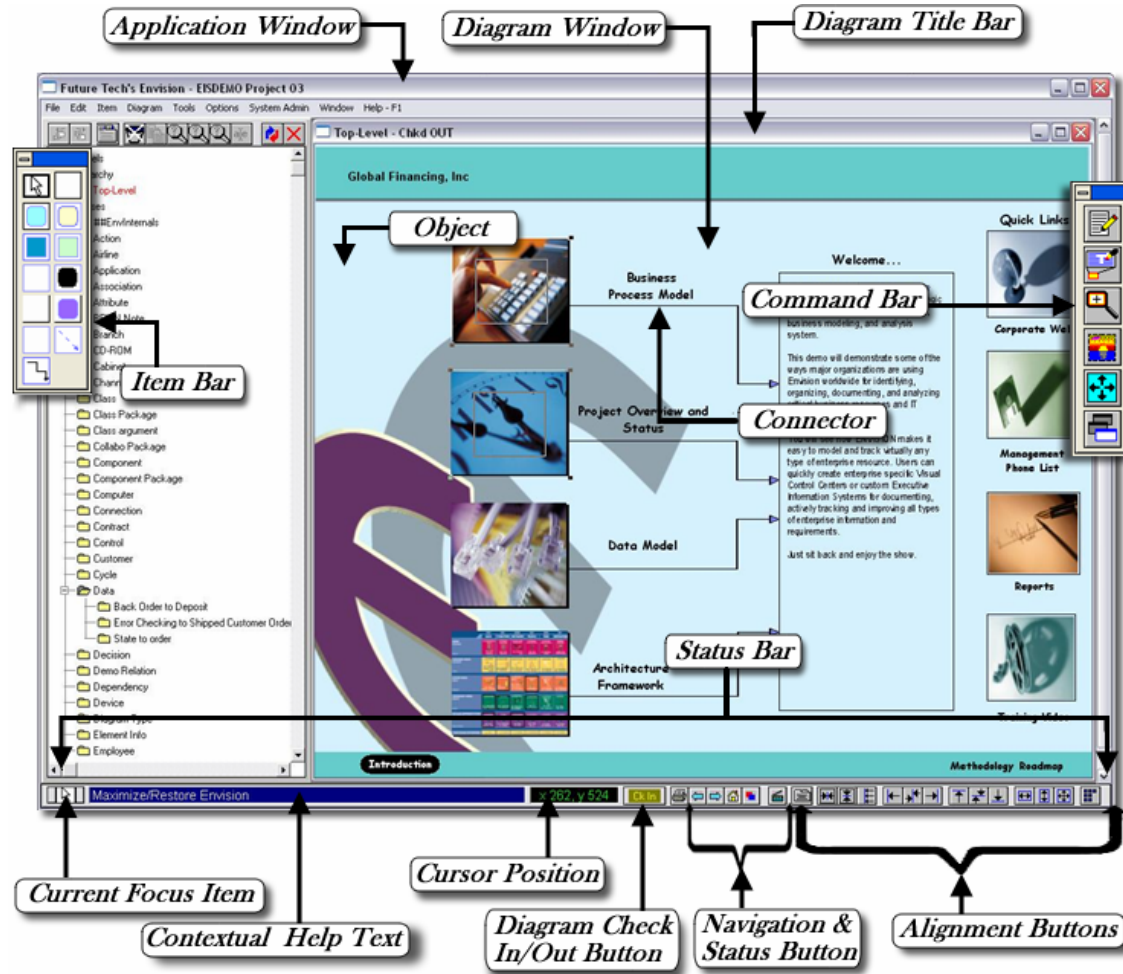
Application Window

Diagram Window

Diagram Title Bar

Future Tech's Envision - EISDEMO Project 03

File Edit Item Diagram Tools Options System Admin Window Help - F1

Top-Level - Chkd OUT

Global Financing, Inc

Object

Business Process Model

Welcome...

Quick Links

Command Bar

business modeling, and analysis system.

This demo will demonstrate some of the ways major organizations are using Envision worldwide for identifying, organizing, documenting, and analyzing

Corporate We

Project Overview and Status

Connector

easy to model and track virtually any type of enterprise resource. Users can quickly create enterprise specific Visual Control Centers or custom Executive Information Systems for documenting, actively tracking and improving all types of enterprise information and requirements.

Just sit back and enjoy the show.

Management Phone List

Data Model

Reports

Architecture Framework

Status Bar

Introduction

Methodology Roadmap

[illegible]chy
Top-Level
##EnvInternals
Action
Airline
Application
Association
Attribute
Branch
CD-ROM
Class
Class Package
Class argument
Collabo Package
Component
Component Package
Computer
Connection
Contract
Control
Customer
Cycle
Data
Back Order to Deposit
Error Checking to Shipped Customer Order
State to order
Decision
Demo Relation
Dependency
Device
Diagram Type
Element Info
Employee

Item Bar

Maximize/Restore Envision

x 262, y 524

Ck In

Current Focus Item

Contextual Help Text

Cursor Position

Diagram Check In/Out Button

Navigation & Status Button

Alignment Buttons